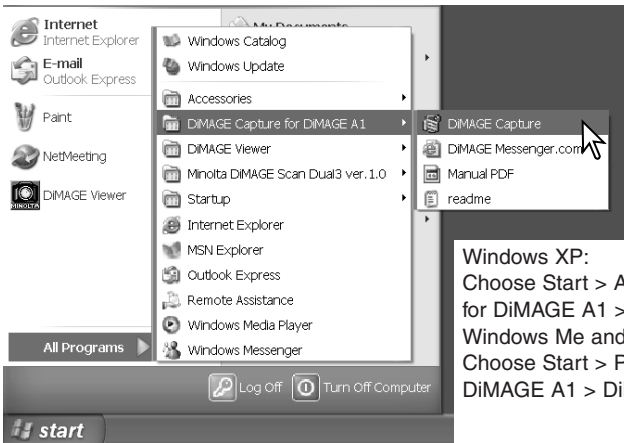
Internet
Internet Explorer
E-mail
Outlook Express
Paint
NetMeeting
DiMAGE Viewer
My Documents
Windows Catalog
Windows Update
Accessories
DiMAGE Capture for DiMAGE A1
DiMAGE Viewer
Minolta DiMAGE Scan Dual3 ver.1.0
Startup
Internet Explorer
MSN Explorer
Outlook Express
Remote Assistance
Windows Media Player
Windows Messenger
DiMAGE Capture
DiMAGE Messenger.com
Manual PDF
readme
All Programs
Log Off
Turn Off Computer
start

Windows XP:
Choose Start > A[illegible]
for DiMAGE A1 >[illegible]
Windows Me and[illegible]
Choose Start > P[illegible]
DiMAGE A1 > Di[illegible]